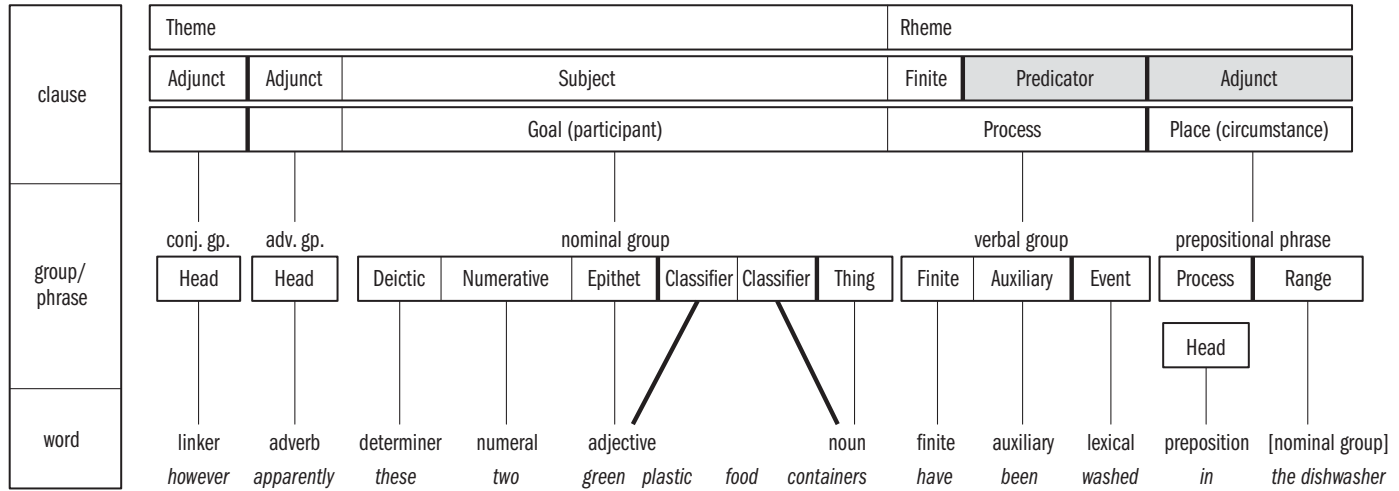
clause

group/ phrase

word

| Theme | | | Rheme | | |
|---|---|---|---|---|---|
| Adjunct | Adjunct | Subject | Finite | Predicator | Adjunct |
| | | Goal (participant) | Process | | Place (circumstance) |

conj. gp.
Head

adv. gp.
Head

nominal group
| Deictic | Numerative | Epithet | Classifier | Classifier | Thing |
|---|---|---|---|---|---|

verbal group
| Finite | Auxiliary | Event |
|---|---|---|

prepositional phrase
| Process | Range |
|---|---|

Head

linker *however*
adverb *apparently*
determiner *these*
numeral *two*
adjective *green* *plastic* *food*
noun *containers*
finite *have*
auxiliary *been*
lexical *washed*
preposition *in*
[nominal group] *the dishwasher*